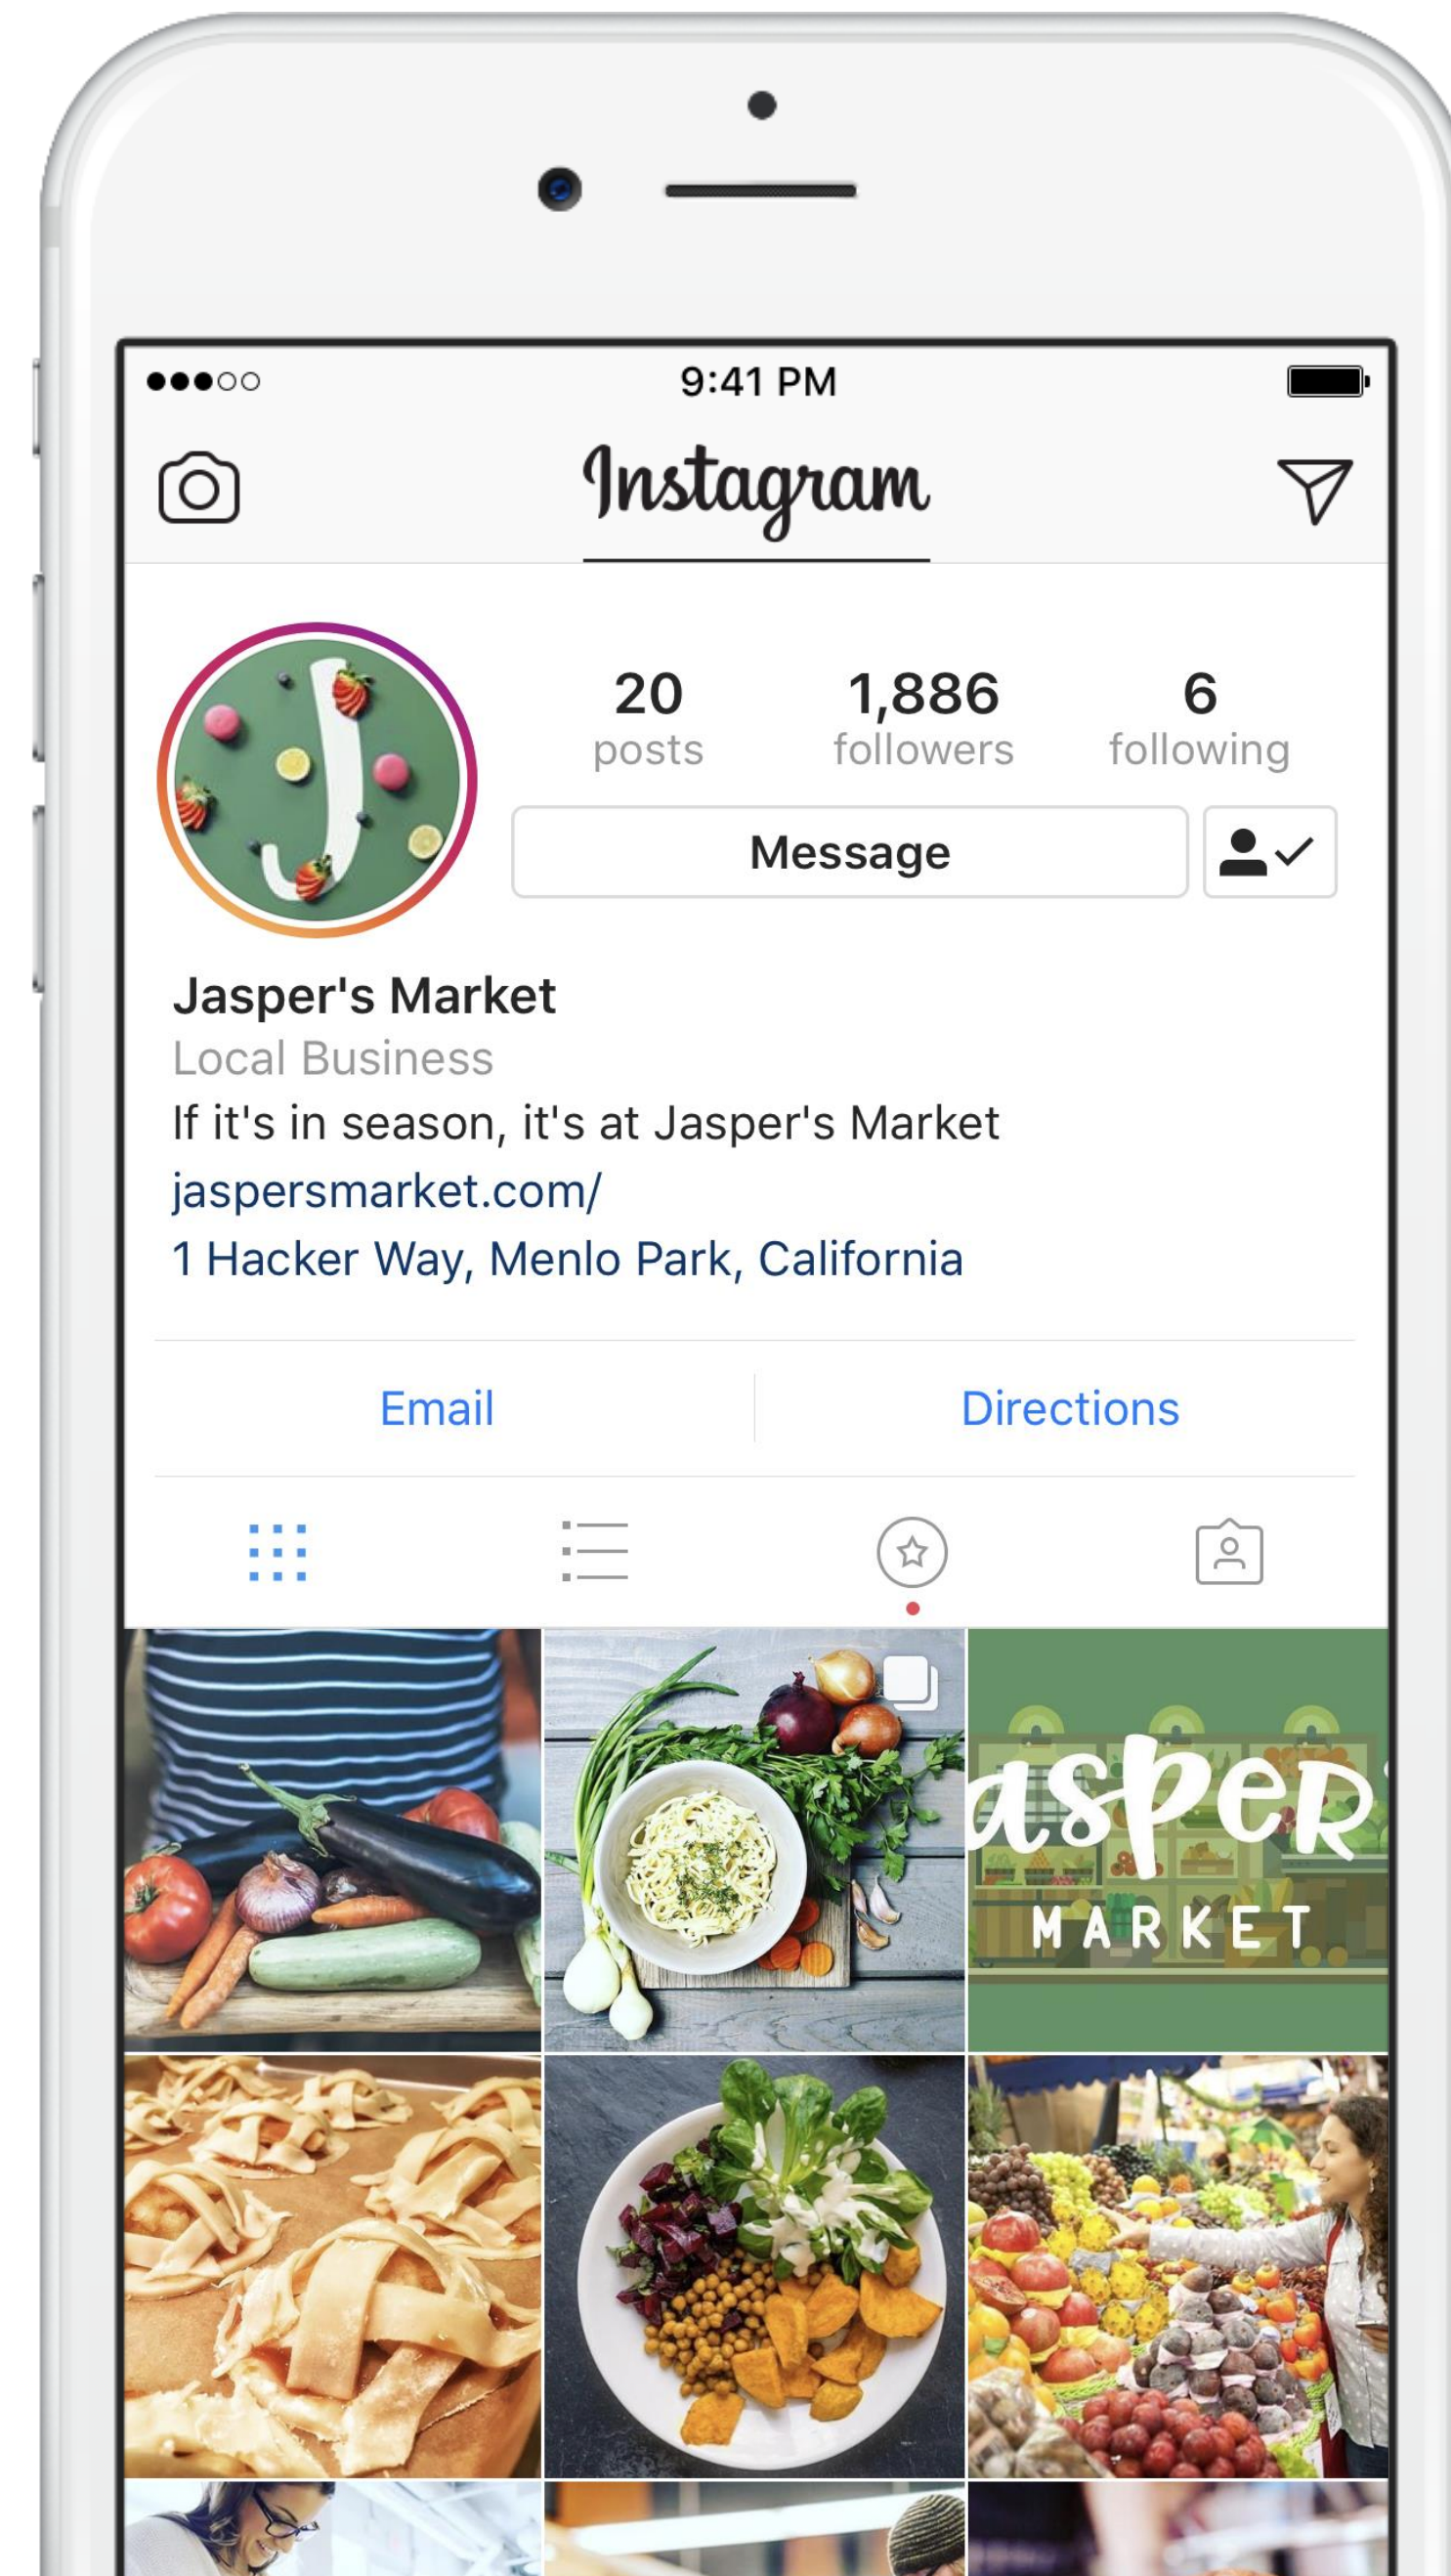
9:41 PM

Instagram

20 posts

1,886 followers

6 following

Message

Jasper's Market
Local Business
If it's in season, it's at Jasper's Market
jaspersmarket.com/
1 Hacker Way, Menlo Park, California

Email

Directions

asper
MARKET